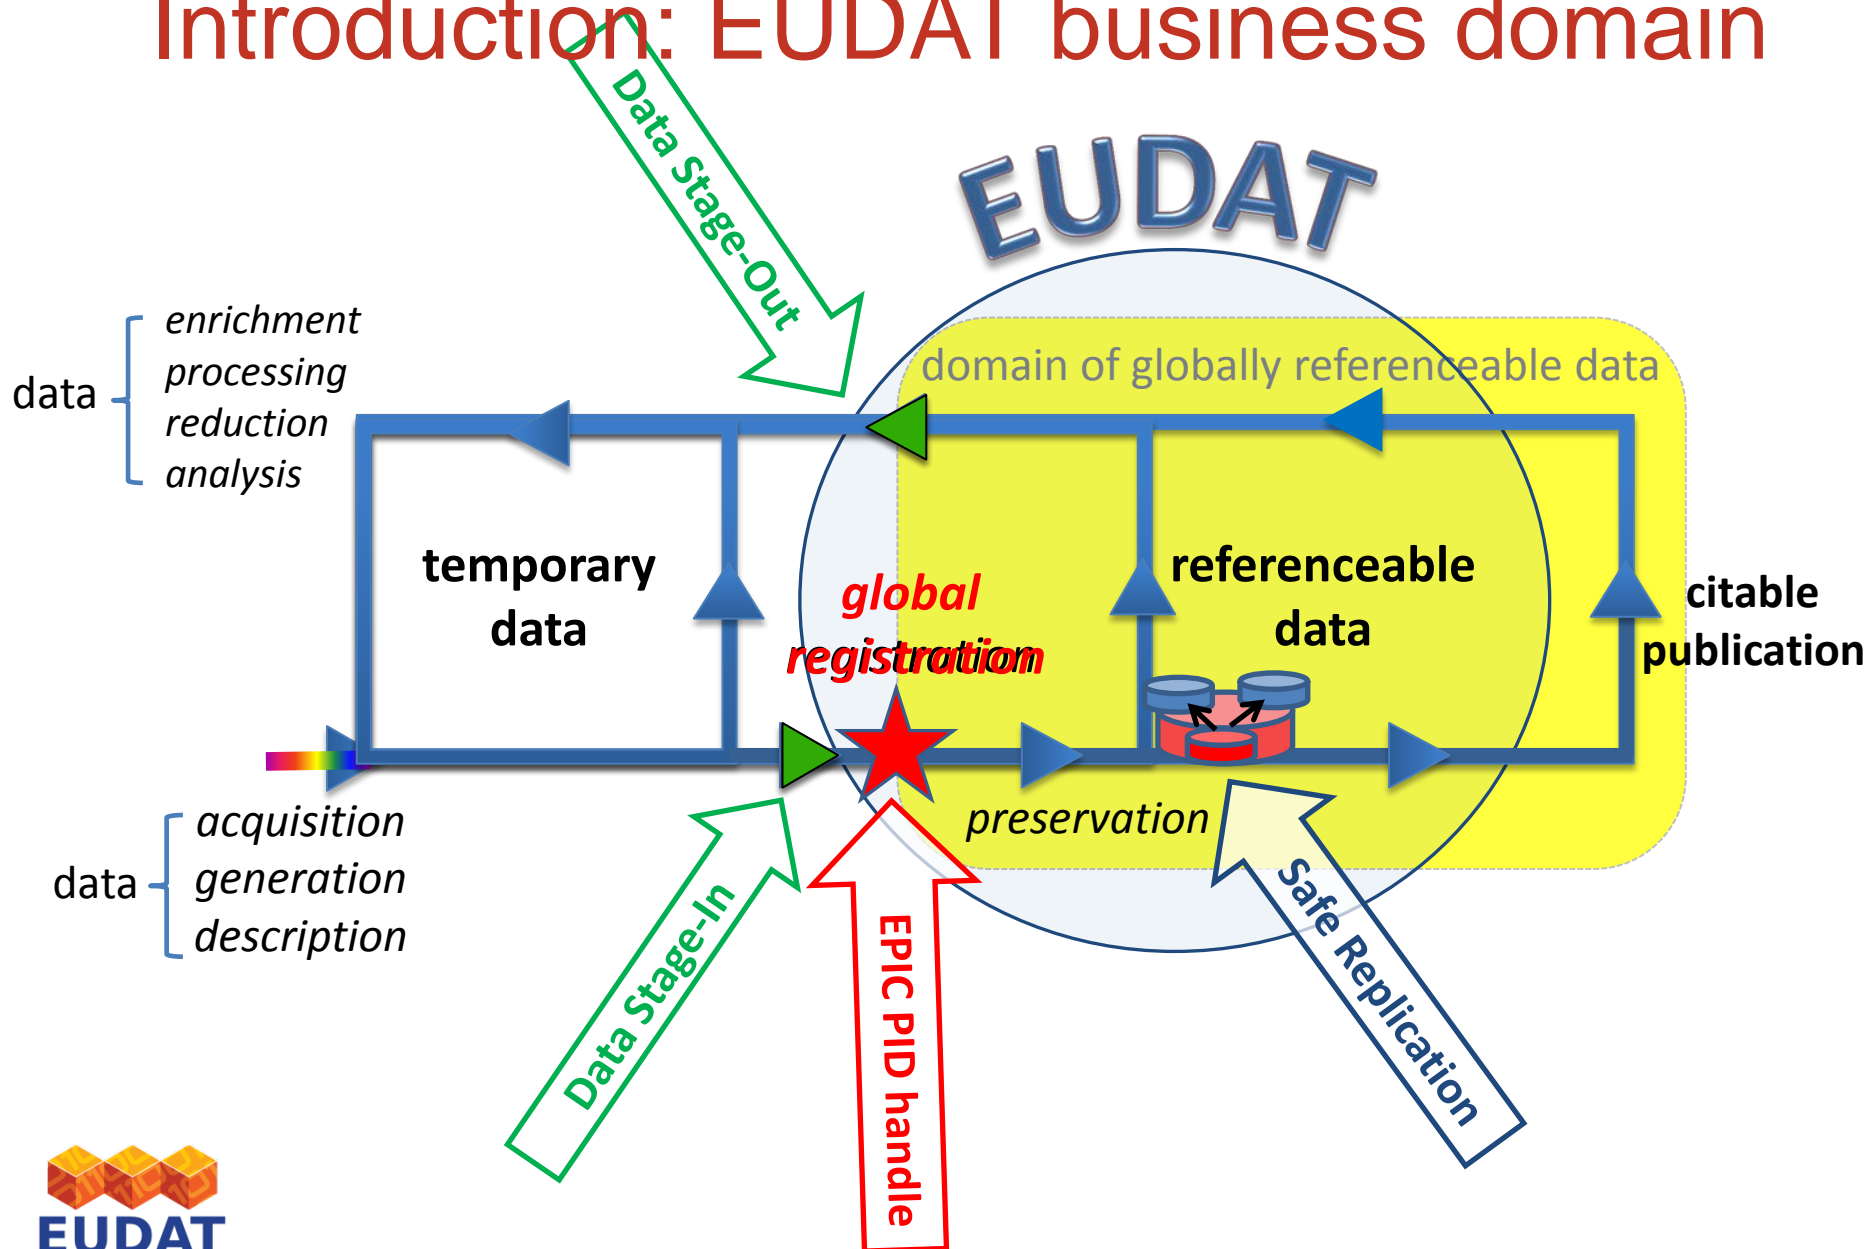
Introduction: EUDAT business domain

Data Stage-Out

EUDAT

data enrichment processing reduction analysis

domain of globally referenceable data

temporary data

global registration

referenceable data

citable publication

preservation

data acquisition generation description

Data Stage-In

EPIC PID handle

Safe Replication

EUDAT